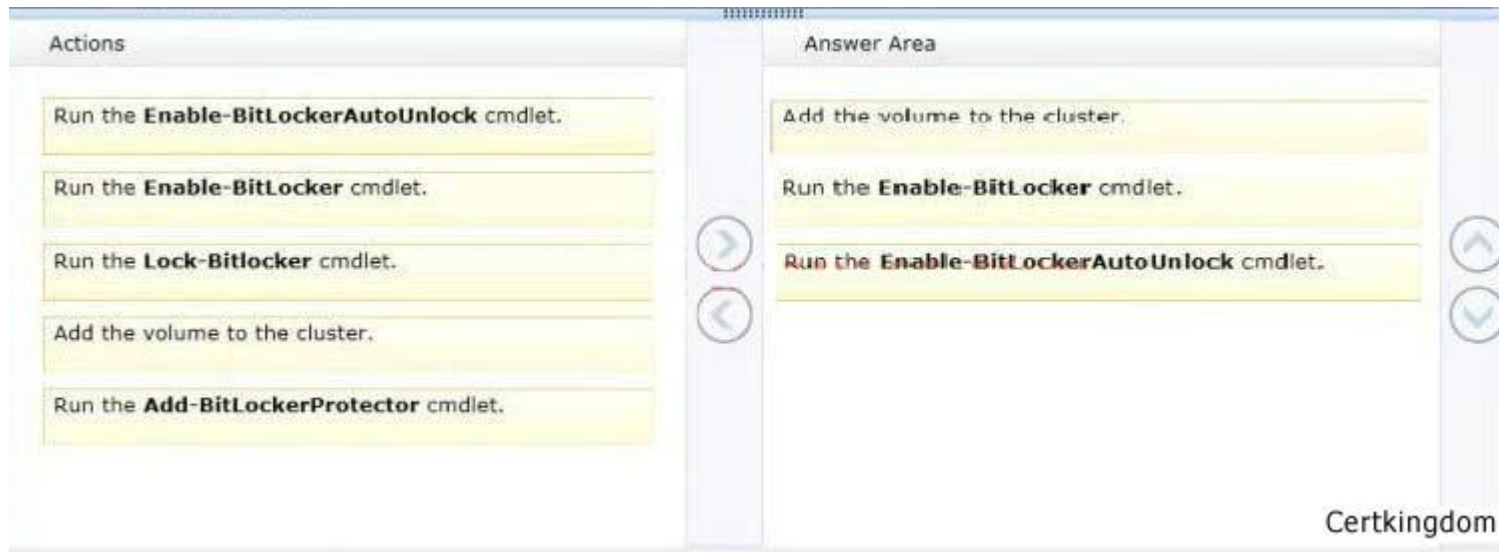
Actions

Run the **Enable-BitLockerAutoUnlock** cmdlet.

Run the **Enable-BitLocker** cmdlet.

Run the **Lock-Bitlocker** cmdlet.

Add the volume to the cluster.

Run the **Add-BitLockerProtector** cmdlet.

Answer Area

Add the volume to the cluster.

Run the **Enable-BitLocker** cmdlet.

Run the **Enable-BitLockerAutoUnlock** cmdlet.

Certkingdom